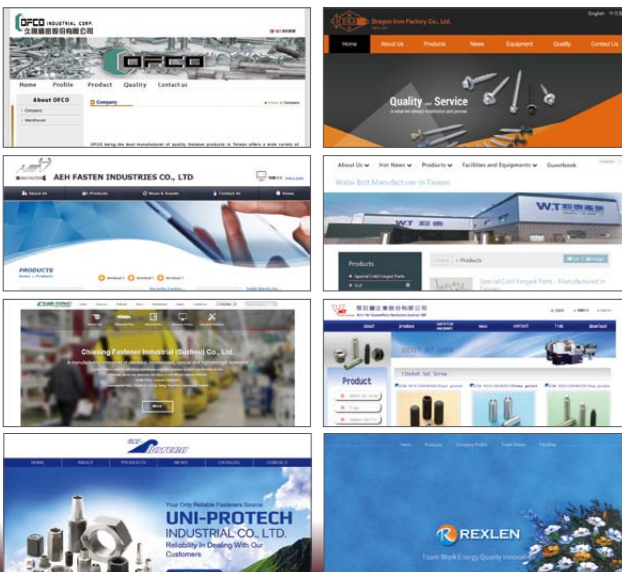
OFCO INDUSTRIAL CORP.
久陽精密股份有限公司

OFCO

Home Profile Product Quality Contact us

About OFCO

Company

Home > Company

OFCO being the best manufacturer of quality fastener products in Taiwan offers a wide variety of

Dragon Iron Factory Co., Ltd.

English

Home About Us Products News Equipment Quality Contact Us

Quality and Service

AEH FASTEN INDUSTRIES CO., LTD

About Us Products News & Events Contact Us Home

PRODUCTS

Home > Products

About Us Hot News Products Facilities and Equipments Guestbook

Watai Bolt Manufacturer in Taiwan

W.T

Products

Special Cold Forged Parts

Bolt

Home > Products

Special Cold Forged Parts - Manufactured in Taiwan

Chiasing Fastener Industrial (Suzhou) Co., Ltd.

More

about produce service news contact link download

Product

Socket Set Screw

UNI-PROTECH

HOME ABOUT PRODUCTS NEWS CATALOG CONTACT

Your Only Reliable Fasteners Source

UNI-PROTECH

INDUSTRIAL CO., LTD.

Reliability In Dealing With Our Customers

Home Products Company Profile Trade Shows Facilities

REXLEN

Team Work Energy Quality Innovation